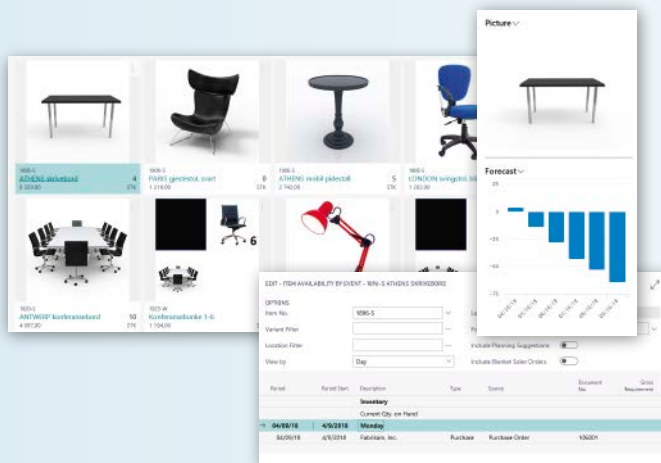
1896-S
ATHENS skrivebord
6 309,80
4
STK

1900-S
PARIS gjestestol, svart
1 219,00
8
STK

1908-S
ATHENS mobil pidestall
2 740,00
5
STK

1906-S
LONDON svingstol, bl
1 282,80

1920-S
ANTWERP konferansebord
4 897,30
50
STK

1925-W
Konferansebunke 1-6
1 104,00
STK

6

Picture

Forecast

0
-25
-50
-75

EDIT - ITEM AVAILABILITY BY EVENT - 1896-S ATHENS SKRIVEBORD

OPTIONS

Item No. 1896-S
Variant Filter
Location Filter
View by Day

Include Planning Suggestions
Include Blanket Sales Orders

| Period | Period Start | Description | Type | Source | Document No. | Gross Requirement |
|---|---|---|---|---|---|---|
| | | Inventory | | | | |
| | | Current Qty. on Hand | | | | |
| 04/09/18 | 4/9/2018 | Monday | | | | |
| 04/09/18 | 4/9/2018 | Fabrikam, Inc. | Purchase | Purchase Order | 106001 | |